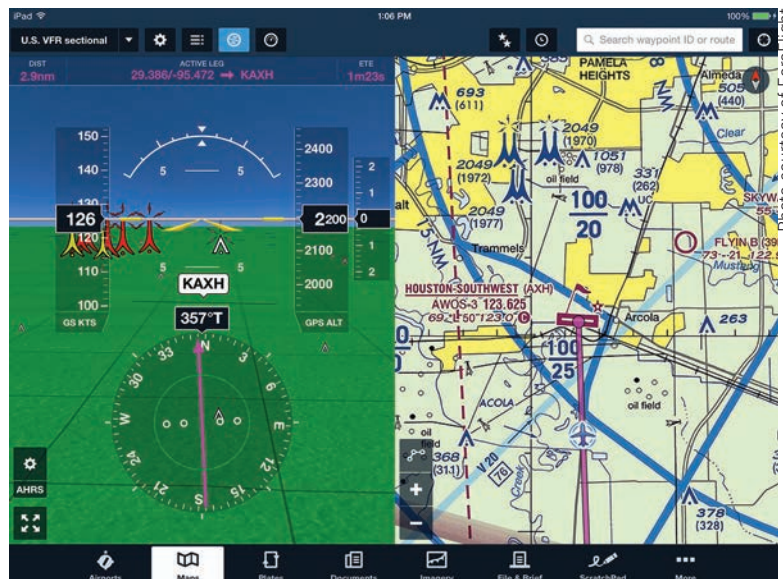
iPad
1:06 PM
100%
U.S. VFR sectional
Search waypoint ID or route
DIST
2.9nm
ACTIVE LEG
29.386/-95.472 → KAXH
ETE
1m23s
150
140
130
126
120
110
100
GS KTS
5
5
5
5
2400
2300
2200
2100
2000
GPS ALT
2
1
0
1
2
KAXH
357°T
N
33
30
W
24
S
21
E
12
6
3
AHRS
PAMELA HEIGHTS
693
(611)
2049
(1970)
2049
(1972)
1051
(978)
331
(262)
oil field
100
20
2049
(1977)
Trammels
HOUSTON-SOUTHWEST (AXH)
AWOS-3 123.625
69 L 50 123.0 C
Arcola
263
100
25
ACOLA
oil field
oil
field
368
(311)
V20
76
Creek
378
(328)
Almeda
505
(440)
Clear
SKYW
55
FLYIN B (39
73 -- 21 122.9
Mustang
Airports
Maps
Plates
Documents
Imagery
File & Brief
ScratchPad
More